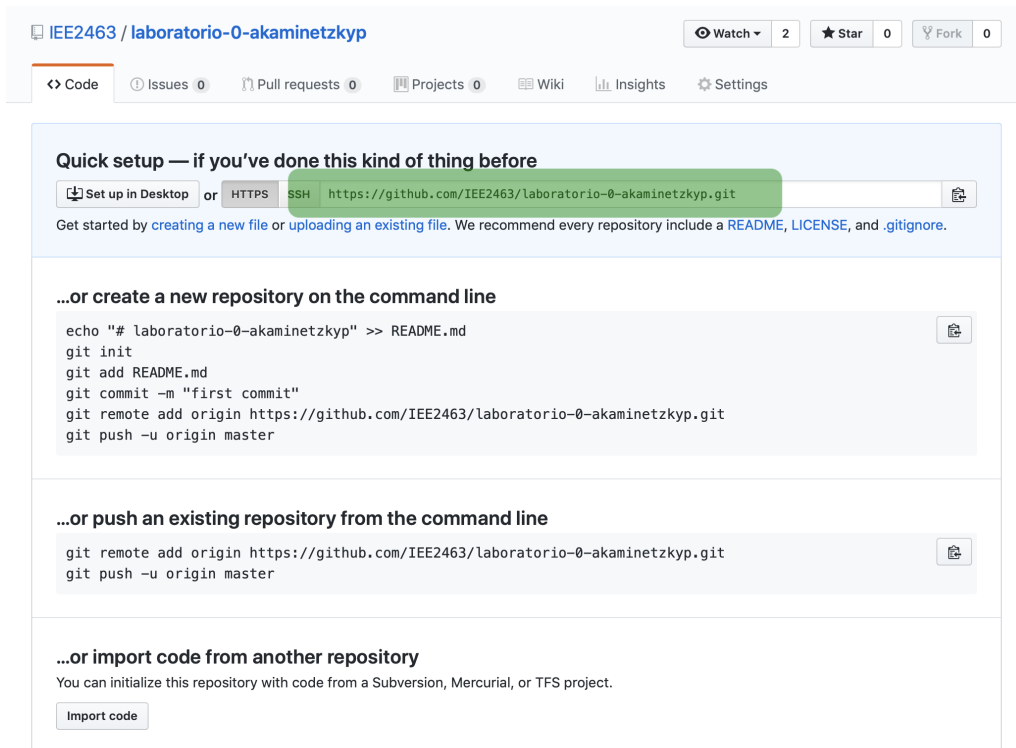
IEE2463 / laboratorio-0-akaminetzkyp

Watch 2 Star 0 Fork 0

<> Code Issues 0 Pull requests 0 Projects 0 Wiki Insights Settings

Quick setup — if you've done this kind of thing before

Set up in Desktop or HTTPS SSH https://github.com/IEE2463/laboratorio-0-akaminetzkyp.git

Get started by creating a new file or uploading an existing file. We recommend every repository include a README, LICENSE, and .gitignore.

...or create a new repository on the command line

echo "# laboratorio-0-akaminetzkyp" >> README.md
git init
git add README.md
git commit -m "first commit"
git remote add origin https://github.com/IEE2463/laboratorio-0-akaminetzkyp.git
git push -u origin master

...or push an existing repository from the command line

git remote add origin https://github.com/IEE2463/laboratorio-0-akaminetzkyp.git
git push -u origin master

...or import code from another repository

You can initialize this repository with code from a Subversion, Mercurial, or TFS project.

Import code